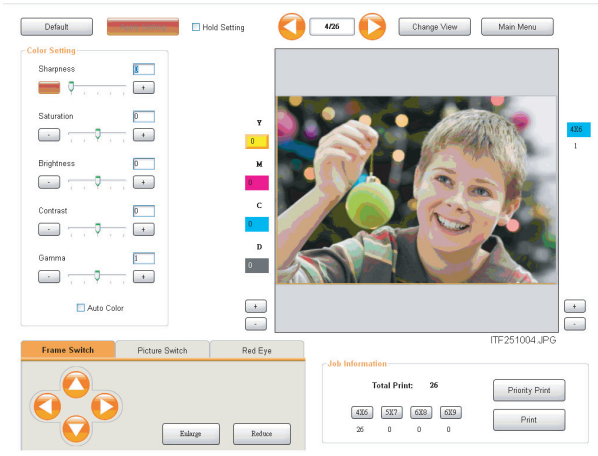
Default

Hold Setting

4/26

Change View

Main Menu

Color Setting

Sharpness

5

+

Saturation

0

-

+

Brightness

0

-

+

Contrast

0

-

+

Gamma

1

-

+

Auto Color

Y

0

M

0

C

0

D

0

+

-

4X6

1

+

-

ITF251004.JPG

Frame Switch

Picture Switch

Red Eye

Enlarge

Reduce

Job Information

Total Print: 26

Priority Print

Print

| 4X6 | 5X7 | 6X8 | 6X9 |
|---|---|---|---|
| 26 | 0 | 0 | 0 |